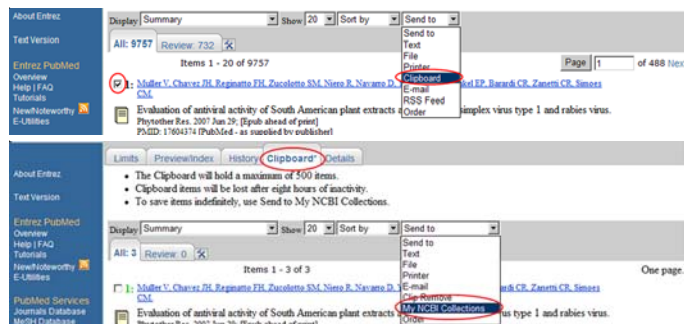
About Entrez

Text Version

Entrez PubMed
Overview
Help | FAQ
Tutorials
New/Noteworthy
E-Utilities

Display Summary Show 20 Sort by Send to

All: 9757 Review: 732

Send to
Text
File
Printer
Clipboard
E-mail
RSS Feed
Order

Items 1 - 20 of 9757

Page 1 of 488 Next

1: Muller V, Chavez JH, Reginatto FH, Zucolotto SM, Niero R, Navarro D, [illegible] kel EP, Barardi CR, Zanetti CR, Simoes CM.

Evaluation of antiviral activity of South American plant extracts a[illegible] simplex virus type 1 and rabies virus.
Phytother Res. 2007 Jun 29; [Epub ahead of print]
PMID: 17604374 [PubMed - as supplied by publisher]

Limits Preview/Index History Clipboard* Details

About Entrez

Text Version

Entrez PubMed
Overview
Help | FAQ
Tutorials
New/Noteworthy
E-Utilities

PubMed Services
Journals Database
MeSH Database

• The Clipboard will hold a maximum of 500 items.
• Clipboard items will be lost after eight hours of inactivity.
• To save items indefinitely, use Send to My NCBI Collections.

Display Summary Show 20 Sort by Send to

All: 3 Review: 0

Send to
Text
File
Printer
E-mail
Clip Remove
My NCBI Collections
Order

Items 1 - 3 of 3

One page.

1: Muller V, Chavez JH, Reginatto FH, Zucolotto SM, Niero R, Navarro D, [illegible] CR, Zanetti CR, Simoes CM.

Evaluation of antiviral activity of South American plant extracts a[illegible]
Phytother Res. 2007 Jun 29; [Epub ahead of print]